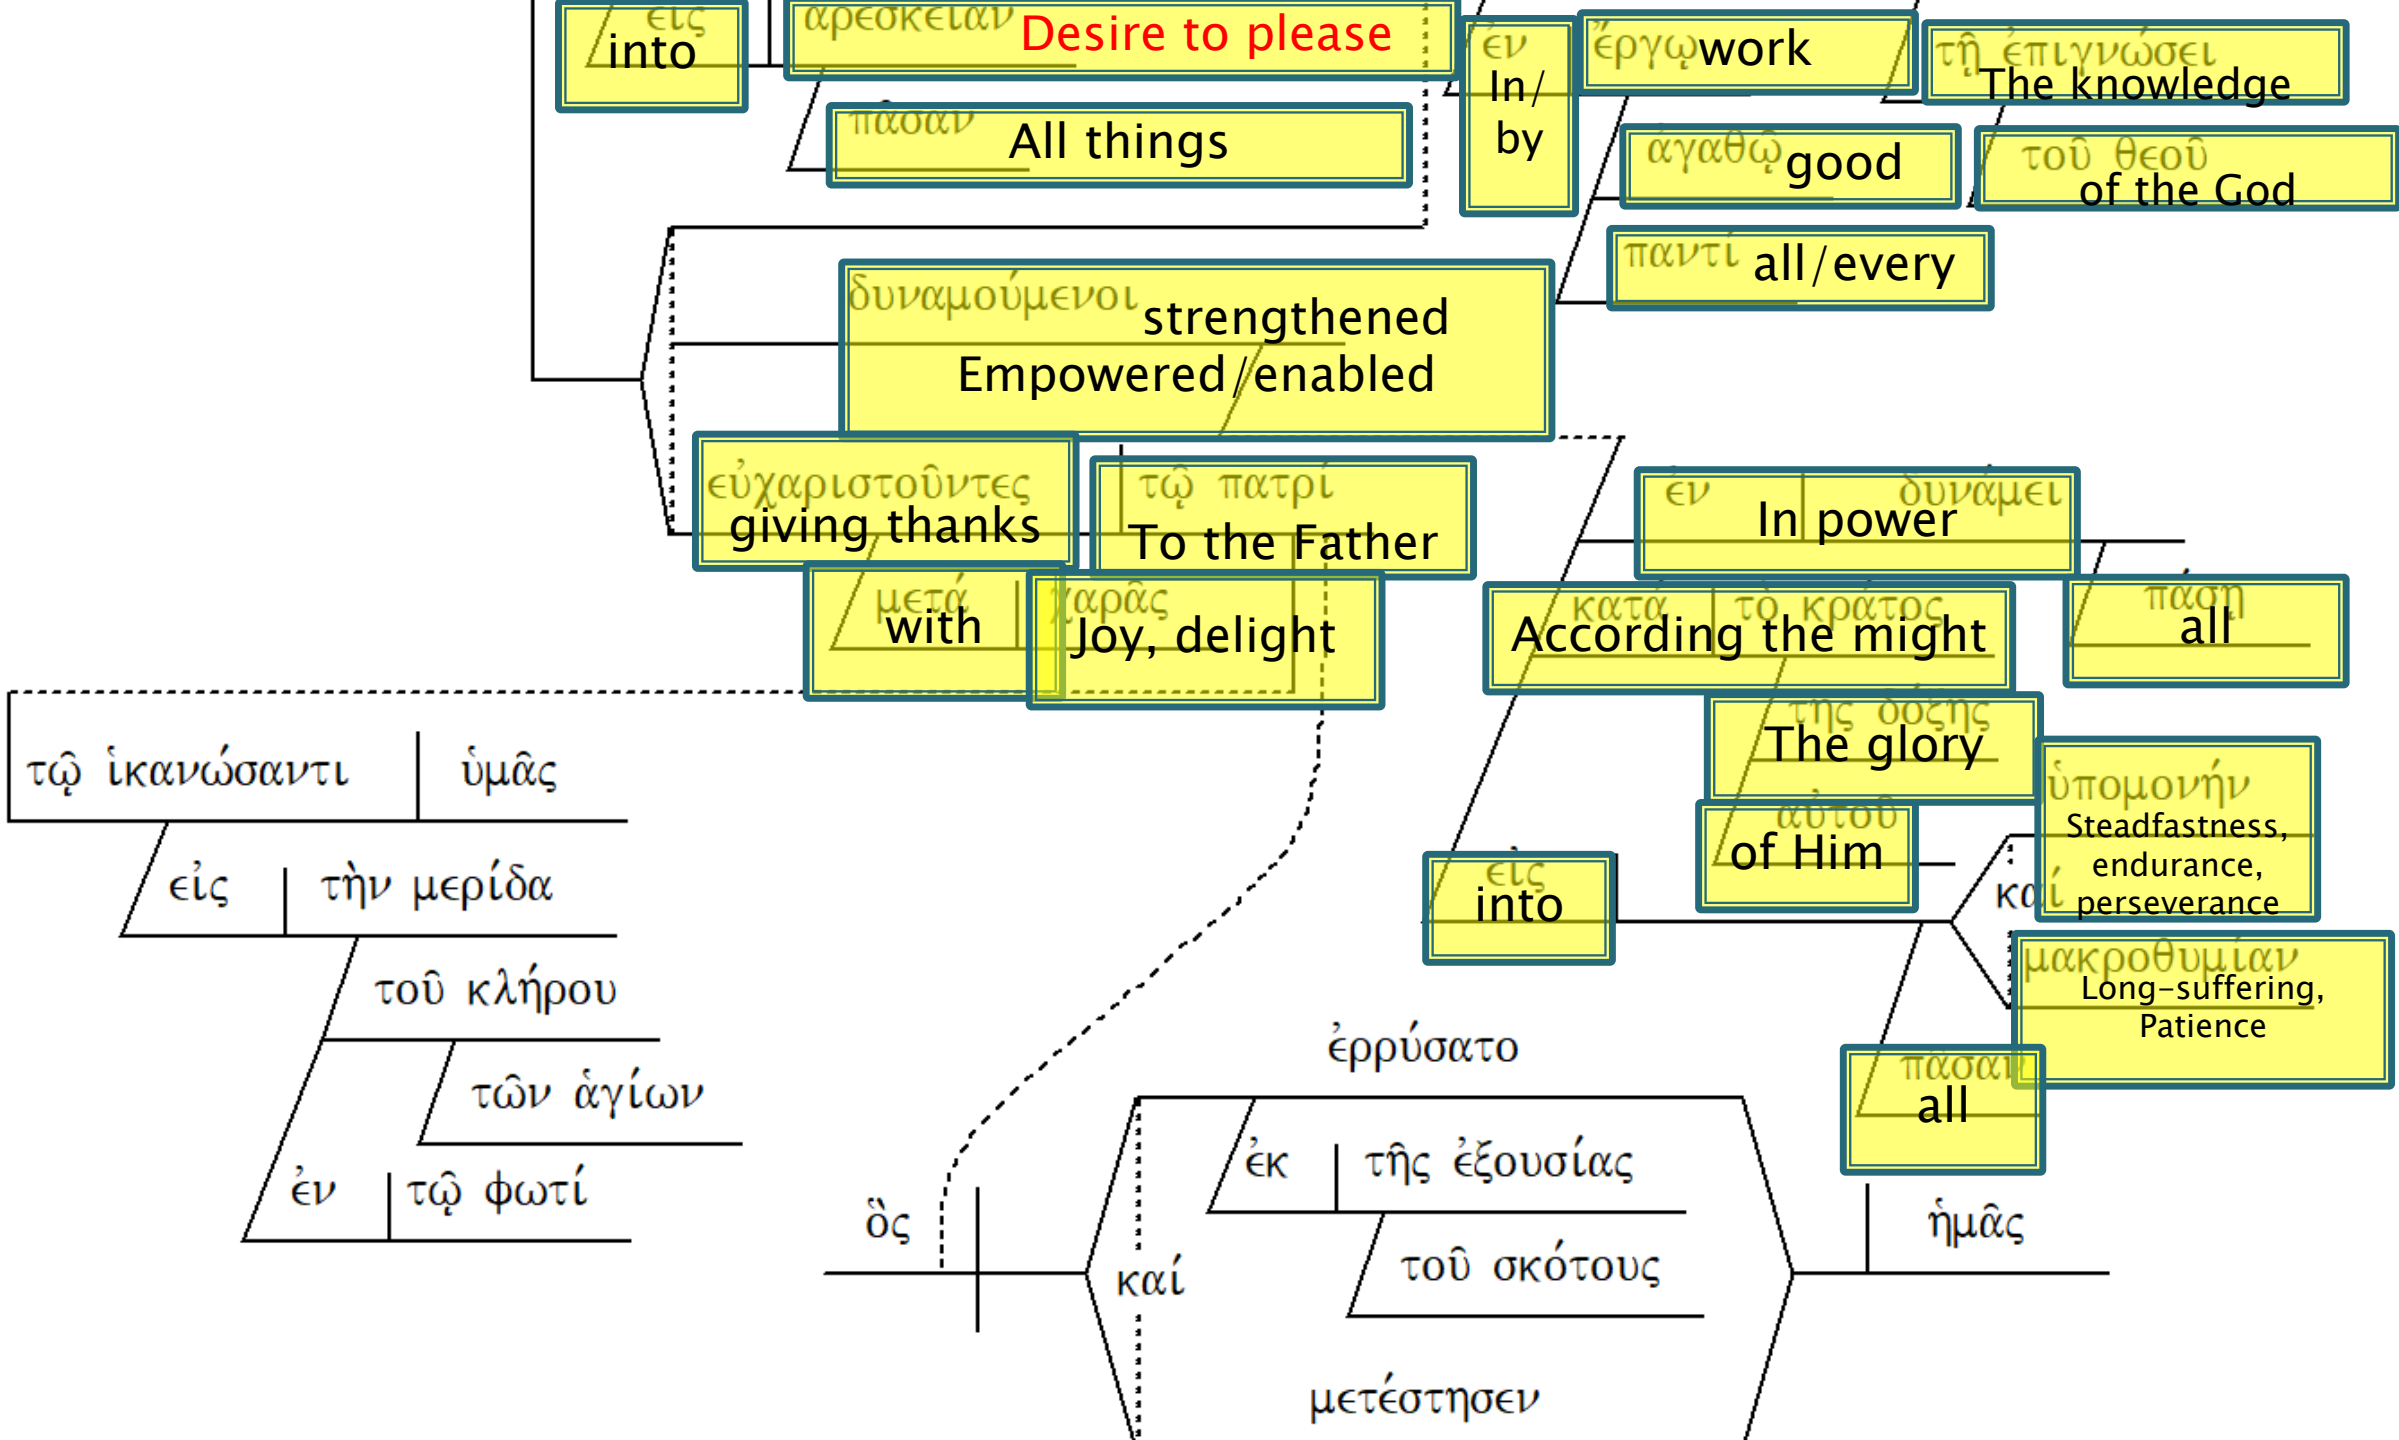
εἰς into

ἀρεσκειαν Desire to please

πασαν All things

ἐν In/ by

ἐργῳ work

τῇ ἐπιγνώσει The knowledge

ἀγαθῷ good

τοῦ θεοῦ of the God

παντι all/every

δυναμούμενοι strengthened Empowered/enabled

εὐχαριστοῦντες giving thanks

τῷ πατρί To the Father

μετά with

χαρᾶς Joy, delight

ἐν In power δυνάμει

κατά τὸ κράτος According the might

πάσῃ all

τῆς δόξης The glory

αὐτοῦ of Him

ὑπομονήν Steadfastness, endurance, perseverance

εἰς into

καί

μακροθυμίαν Long-suffering, Patience

πασαν all

τῷ ἱκανώσαντι | ὑμᾶς

εἰς | τὴν μερίδα

τοῦ κλήρου

τῶν ἁγίων

ἐν | τῷ φωτί

ἐρρύσατο

ἐκ | τῆς ἐξουσίας

τοῦ σκότους

ὃς

καί

ἡμᾶς

μετέστησεν